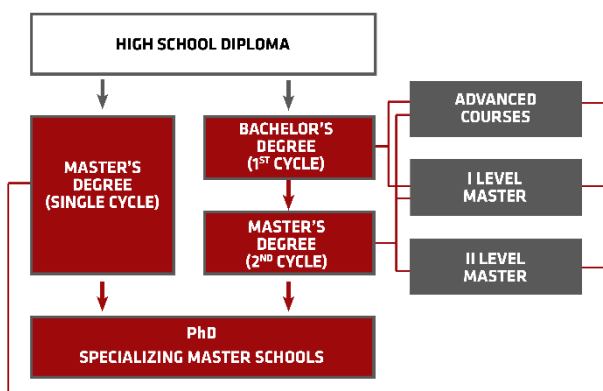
HIGH SCHOOL DIPLOMA

MASTER'S DEGREE (SINGLE CYCLE)

BACHELOR'S DEGREE ($1^{ST}$ CYCLE)

MASTER'S DEGREE ($2^{ND}$ CYCLE)

ADVANCED COURSES

I LEVEL MASTER

II LEVEL MASTER

PhD
SPECIALIZING MASTER SCHOOLS